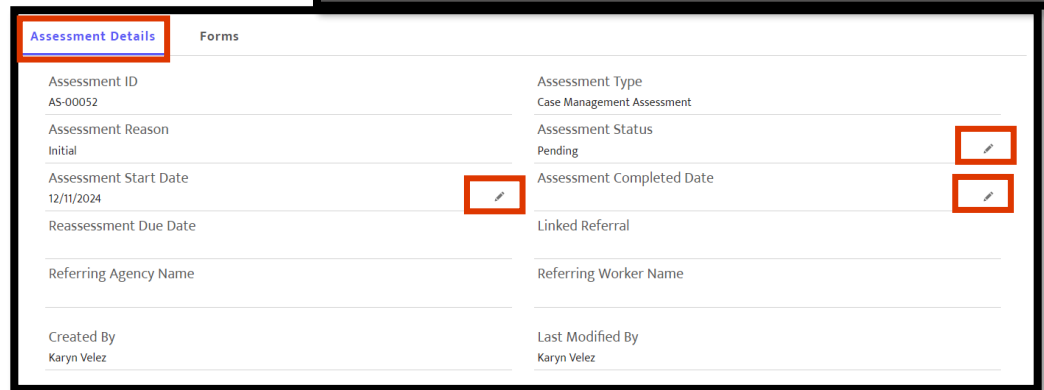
Assessment Details

Forms

Assessment ID
AS-00052

Assessment Type
Case Management Assessment

Assessment Reason
Initial

Assessment Status
Pending

Assessment Start Date
12/11/2024

Assessment Completed Date

Reassessment Due Date

Linked Referral

Referring Agency Name

Referring Worker Name

Created By
Karyn Velez

Last Modified By
Karyn Velez